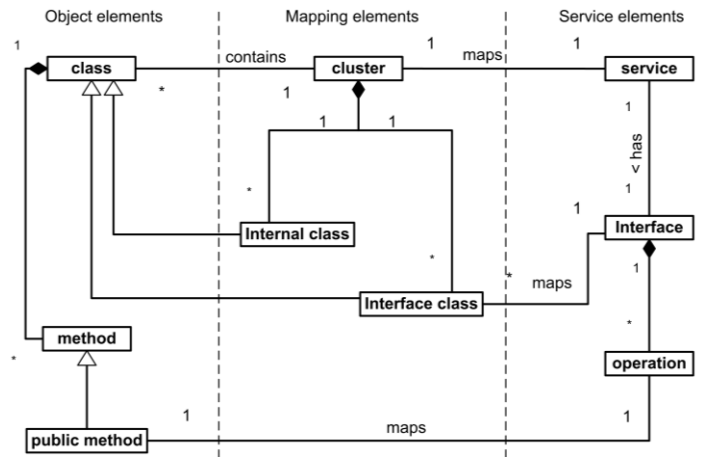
Object elements

Mapping elements

Service elements

1

class

*

contains

1

cluster

1

maps

1

service

1

1

1

< has

1

*

1

Internal class

Interface

*

*

maps

1

Interface class

*

method

*

operation

1

public method

maps

1